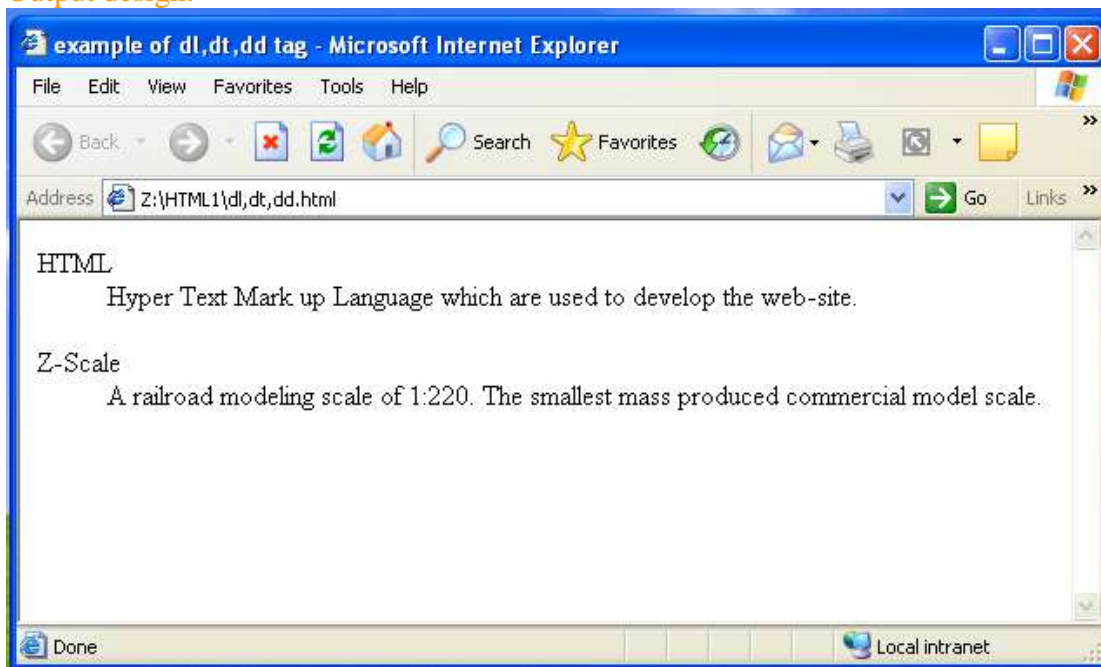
Output design:

example of dl,dt,dd tag - Microsoft Internet Explorer

File Edit View Favorites Tools Help

Back Search Favorites

Address Z:\HTML1\dl,dt,dd.html Go Links

HTML
Hyper Text Mark up Language which are used to develop the web-site.

Z-Scale
A railroad modeling scale of 1:220. The smallest mass produced commercial model scale.

Done Local intranet